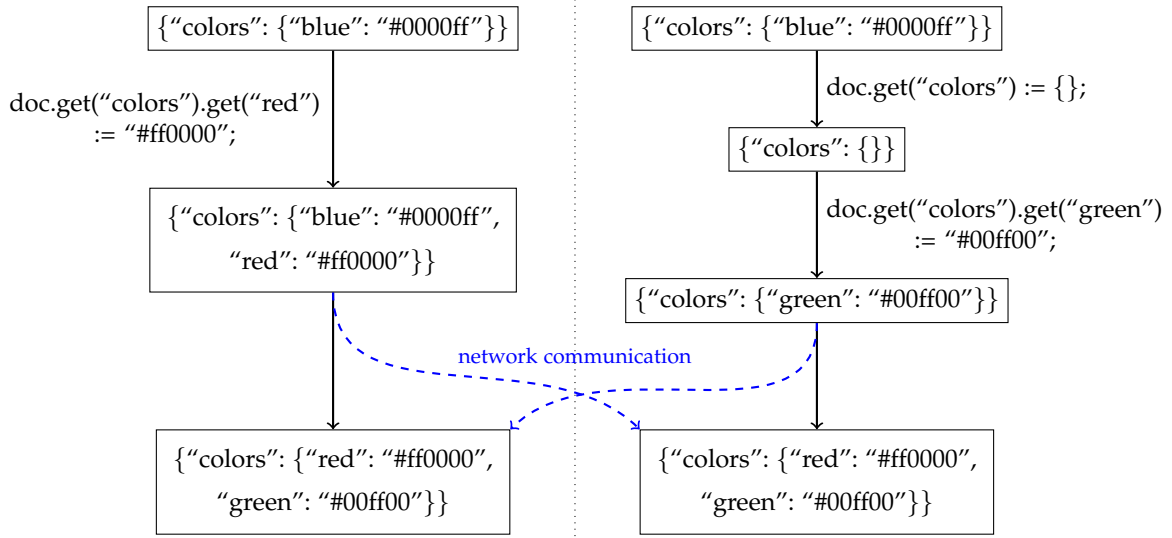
{“colors”: {“blue”: “#0000ff”}}

doc.get(“colors”).get(“red”) := “#ff0000”;

{“colors”: {“blue”: “#0000ff”, “red”: “#ff0000”}}

{“colors”: {“blue”: “#0000ff”}}

doc.get(“colors”) := {};

{“colors”: {}}

doc.get(“colors”).get(“green”) := “#00ff00”;

{“colors”: {“green”: “#00ff00”}}

network communication

{“colors”: {“red”: “#ff0000”, “green”: “#00ff00”}}

{“colors”: {“red”: “#ff0000”, “green”: “#00ff00”}}